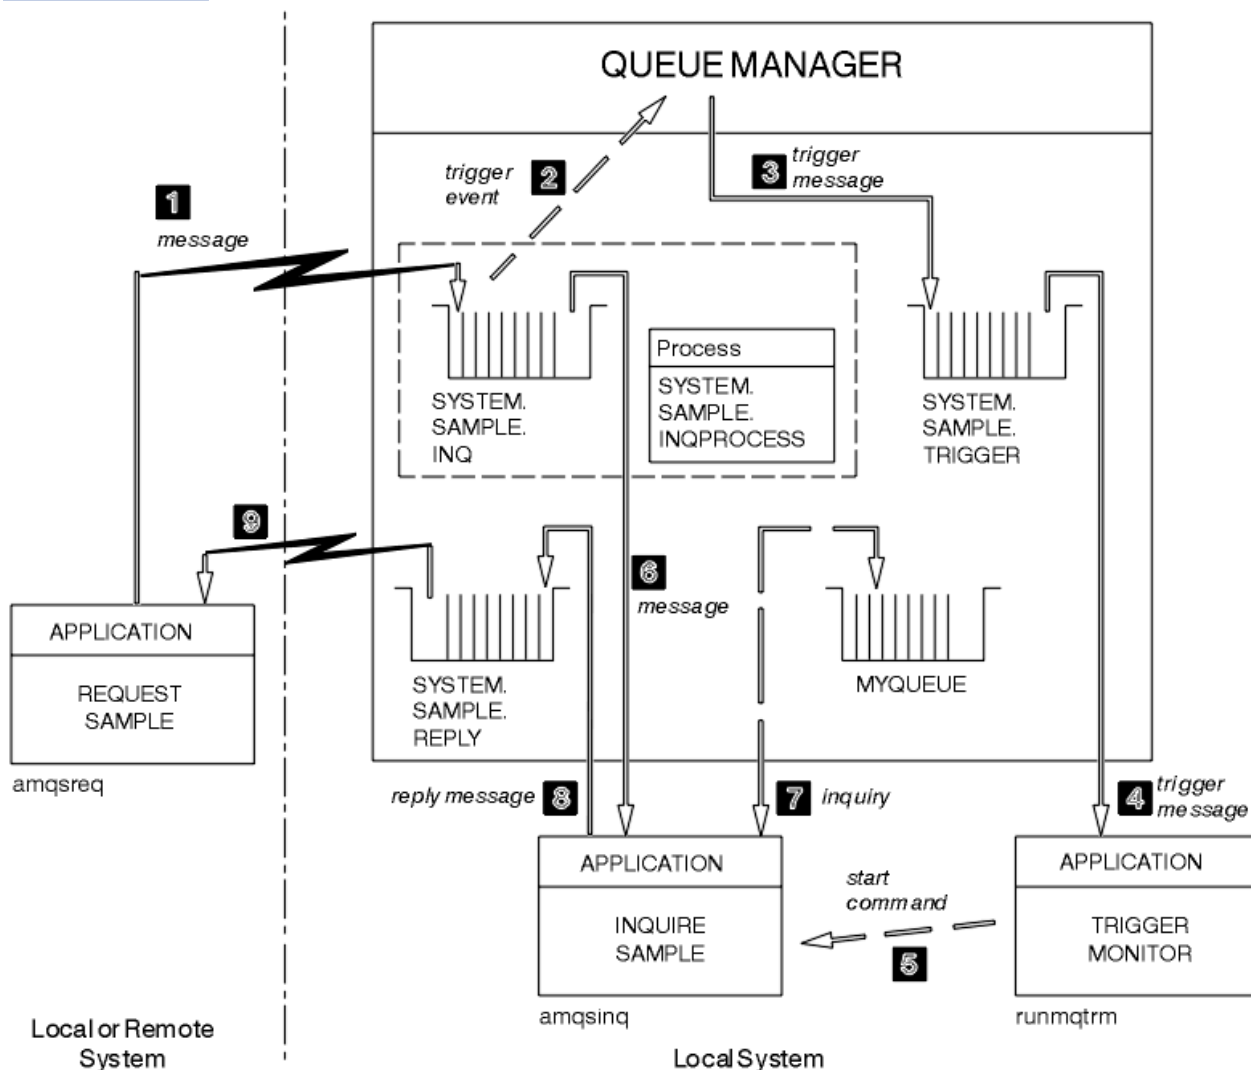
QUEUE MANAGER

trigger event 2

3 trigger message

1 message

Process
SYSTEM. SAMPLE. INQPROCESS

SYSTEM. SAMPLE. INQ

SYSTEM. SAMPLE. TRIGGER

9

6 message

MYQUEUE

APPLICATION
REQUEST SAMPLE

amqsreq

SYSTEM. SAMPLE. REPLY

reply message 8

7 inquiry

4 trigger message

APPLICATION
INQUIRE SAMPLE

start command

5

APPLICATION
TRIGGER MONITOR

amqsinq

runmqtrm

Local or Remote System

Local System